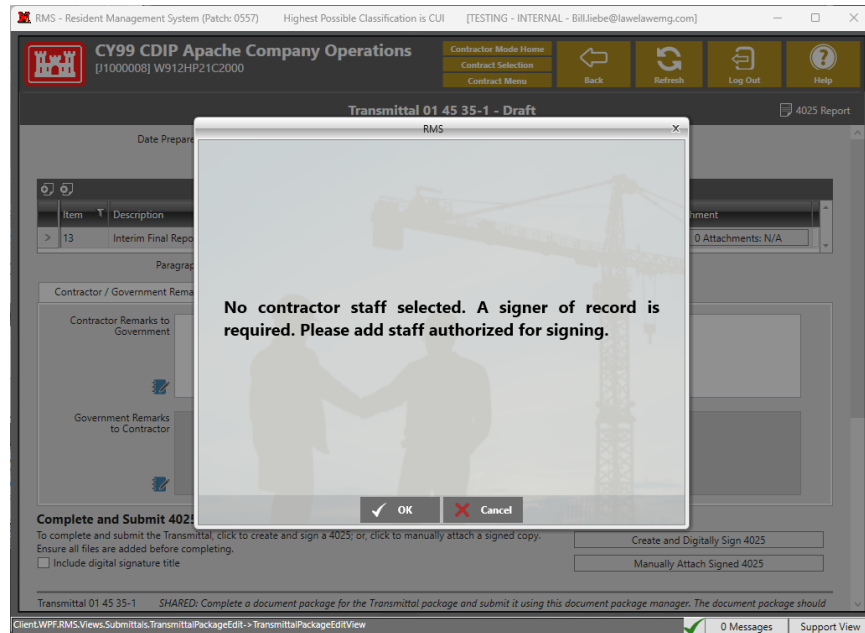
RMS - Resident Management System (Patch: 0557) Highest Possible Classification is CUI [TESTING - INTERNAL - Bill.liebe@lawelawemg.com]

CY99 CDIP Apache Company Operations
[J1000008] W912HP21C2000

Contractor Mode Home
Contract Selection
Contract Menu

Back
Refresh
Log Out
Help

Transmittal 01 45 35-1 - Draft

4025 Report

Date Prepare

| Item | Description | hment |
|---|---|---|
| 13 | Interim Final Repo | 0 Attachments: N/A |

Paragrap

Contractor / Government Rema

Contractor Remarks to Government

Government Remarks to Contractor

Complete and Submit 4025
To complete and submit the Transmittal, click to create and sign a 4025; or, click to manually attach a signed copy.
Ensure all files are added before completing.
Include digital signature title

Create and Digitally Sign 4025
Manually Attach Signed 4025

Transmittal 01 45 35-1 SHARED: Complete a document package for the Transmittal package and submit it using this document package manager. The document package should

RMS

No contractor staff selected. A signer of record is required. Please add staff authorized for signing.

OK
Cancel

Client.WPF.RMS.Views.Submittals.TransmittalPackageEdit->TransmittalPackageEditView

0 Messages
Support View